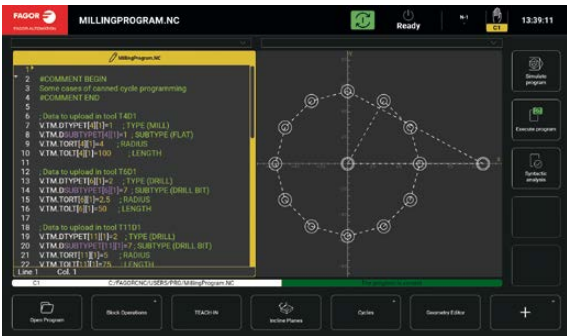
FAGOR
FAGOR AUTOMATION
MILLINGPROGRAM.NC
Ready
N-1
C1
13:39:11

MillingProgram.NC
1 %
2 #COMMENT BEGIN
3 Some cases of canned cycle programming
4 #COMMENT END
5
6 ; Data to upload in tool T4D1
7 V.TM.DTYPE[4][1]=1 ; TYPE (MILL)
8 V.TM.DSUBTYPE[4][1]=1 ; SUBTYPE (FLAT)
9 V.TM.TORT[4][1]=4 ; RADIUS
10 V.TM.TOLT[4][1]=100 ; LENGTH
11
12 ; Data to upload in tool T6D1
13 V.TM.DTYPE[6][1]=2 ; TYPE (DRILL)
14 V.TM.DSUBTYPE[6][1]=7 ; SUBTYPE (DRILL BIT)
15 V.TM.TORT[6][1]=2.5 ; RADIUS
16 V.TM.TOLT[6][1]=50 ; LENGTH
17
18 ; Data to upload in tool T11D1
19 V.TM.DTYPE[11][1]=2 ; TYPE (DRILL)
20 V.TM.DSUBTYPE[11][1]=7 ; SUBTYPE (DRILL BIT)
21 V.TM.TORT[11][1]=5 ; RADIUS
22 V.TM.TOLT[11][1]=75 ; LENGTH
Line 1 Col. 1

Y
X

Simulate program
Execute program
Syntactic analysis

C1
C:/FAGORCNC/USERS/PRG/MillingProgram.NC
The program is correct

Open Program
Block Operations
TEACH IN
Incline Planes
Cycles
Geometry Editor
+